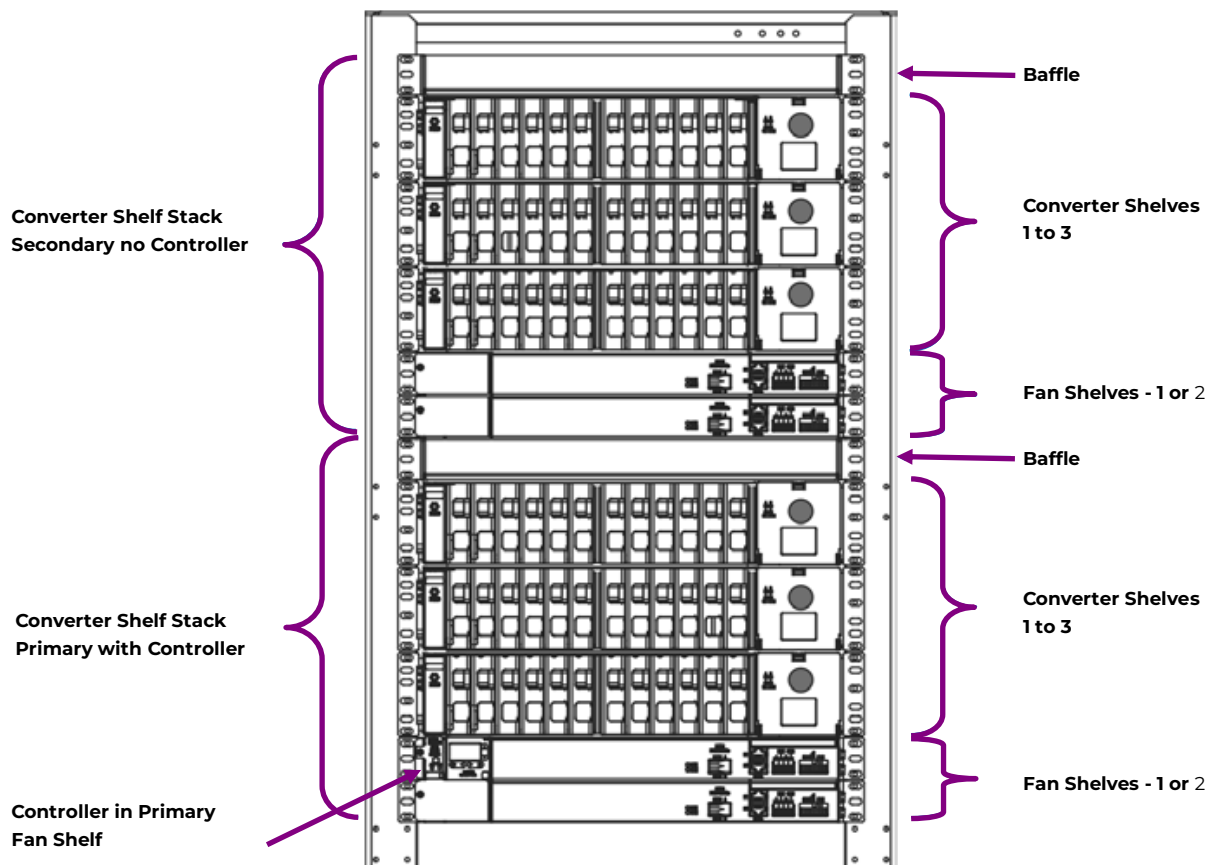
Baffle

Converter Shelf Stack Secondary no Controller

Converter Shelves 1 to 3

Fan Shelves - 1 or 2

Baffle

Converter Shelf Stack Primary with Controller

Converter Shelves 1 to 3

Fan Shelves - 1 or 2

Controller in Primary Fan Shelf